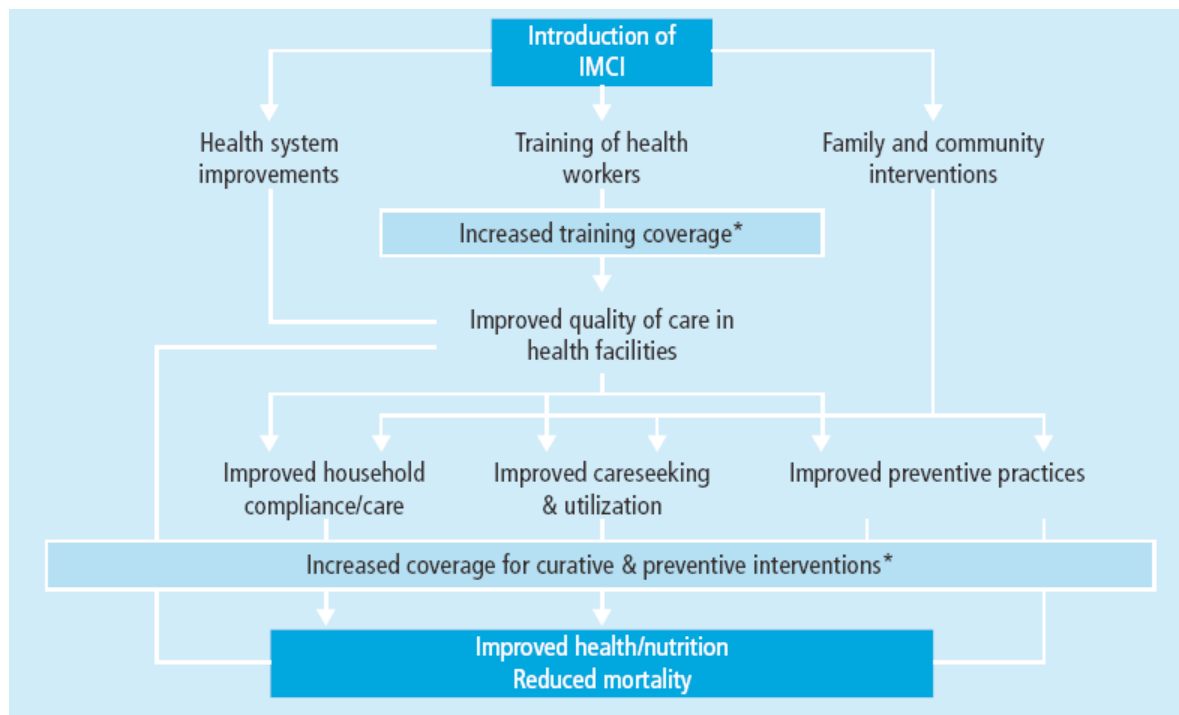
Introduction of IMCI

Health system improvements

Training of health workers

Family and community interventions

Increased training coverage*

Improved quality of care in health facilities

Improved household compliance/care

Improved careseeking & utilization

Improved preventive practices

Increased coverage for curative & preventive interventions*

Improved health/nutrition
Reduced mortality